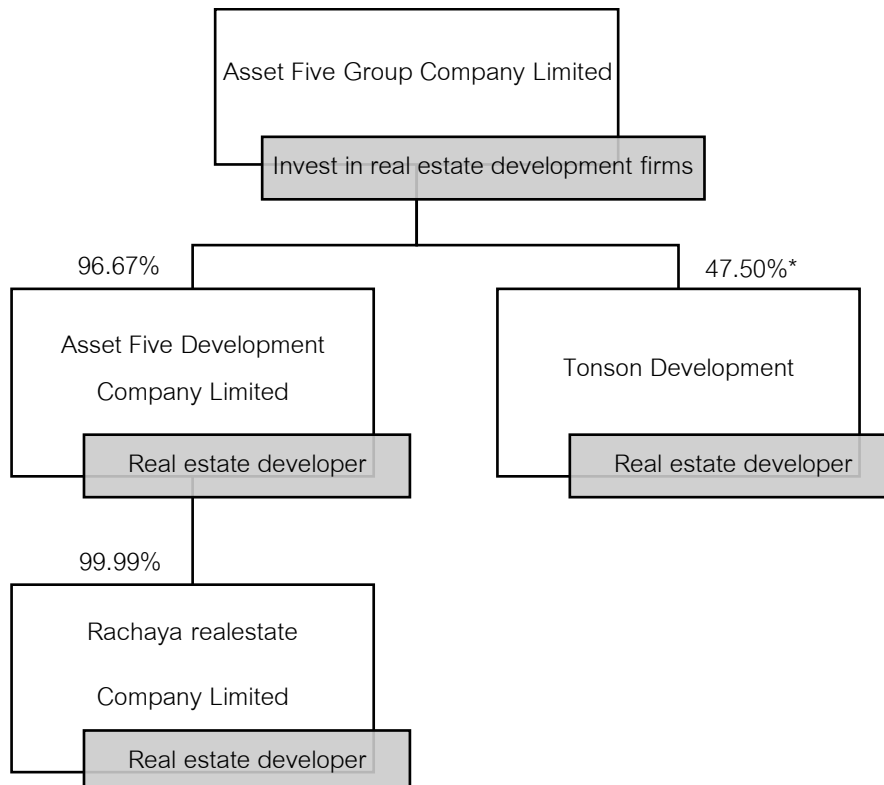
Asset Five Group Company Limited

Invest in real estate development firms

96.67%

Asset Five Development Company Limited

Real estate developer

47.50%*

Tonson Development

Real estate developer

99.99%

Rachaya realestate Company Limited

Real estate developer